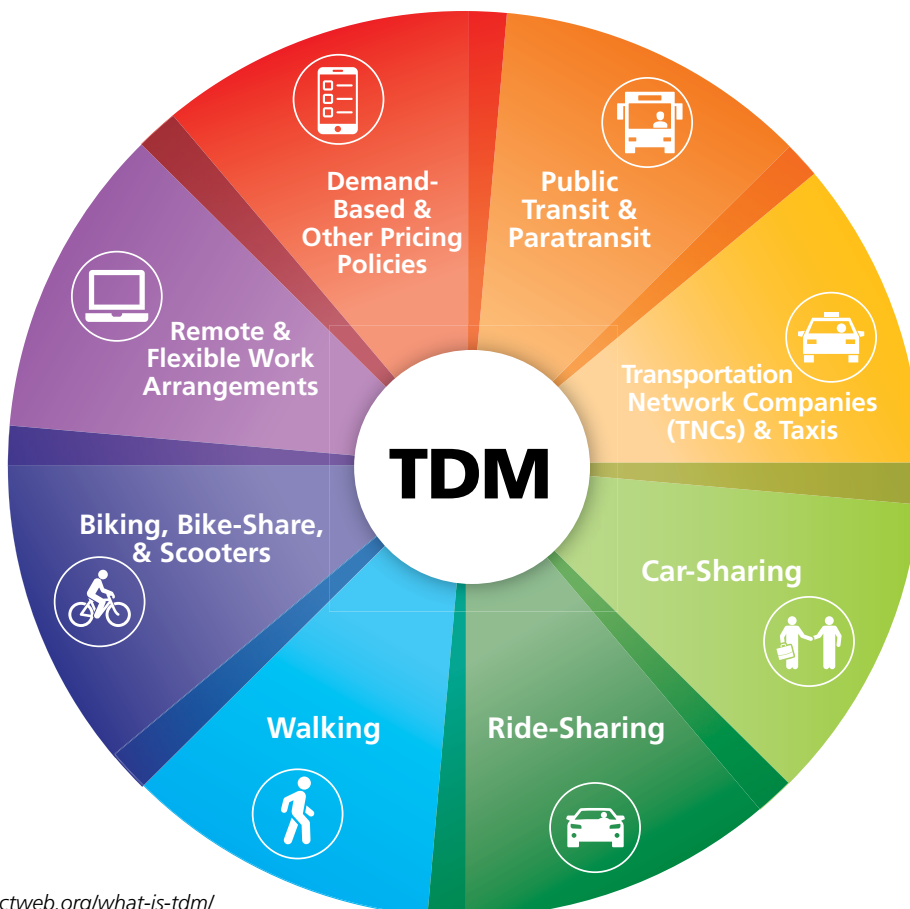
TDM

Demand-Based & Other Pricing Policies

Public Transit & Paratransit

Transportation Network Companies (TNCs) & Taxis

Car-Sharing

Ride-Sharing

Walking

Biking, Bike-Share, & Scooters

Remote & Flexible Work Arrangements

ctweb.org/what-is-tdm/